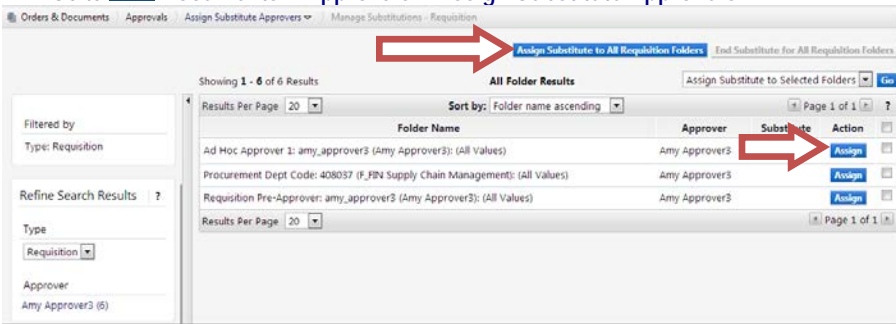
Orders & Documents | Approvals | Assign Substitute Approvers | Manage Substitutions - Requisition

Assign Substitute to All Requisition Folders | End Substitute for All Requisition Folders

Showing 1 - 6 of 6 Results

All Folder Results

Assign Substitute to Selected Folders | Go

Results Per Page 20

Sort by: Folder name ascending

Page 1 of 1

Filtered by

Type: Requisition

| Folder Name | Approver | Substitute | Action | |
|---|---|---|---|---|
| Ad Hoc Approver 1: amy_approver3 (Amy Approver3): (All Values) | Amy Approver3 | | Assign | |
| Procurement Dept Code: 408037 (F_FIN Supply Chain Management): (All Values) | Amy Approver3 | | Assign | |
| Requisition Pre-Approver: amy_approver3 (Amy Approver3): (All Values) | Amy Approver3 | | Assign | |

Results Per Page 20

Page 1 of 1

Refine Search Results ?

Type

Requisition

Approver

Amy Approver3 (6)